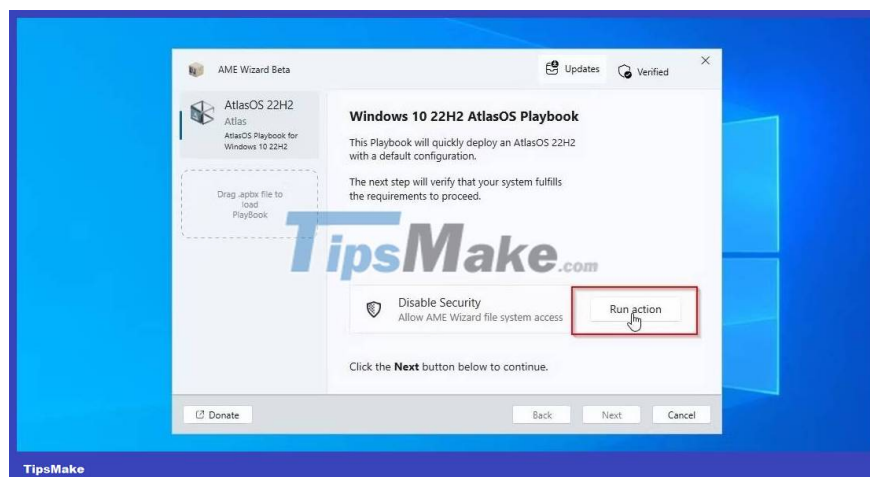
AME Wizard Beta

Updates

Verified

AtlasOS 22H2
Atlas
AtlasOS Playbook for Windows 10 22H2

Drag .apbx file to load PlayBook

Windows 10 22H2 AtlasOS Playbook

This Playbook will quickly deploy an AtlasOS 22H2 with a default configuration.

The next step will verify that your system fulfills the requirements to proceed.

TipsMake.com

Disable Security
Allow AME Wizard file system access

Run action

Click the **Next** button below to continue.

Donate

Back

Next

Cancel

TipsMake